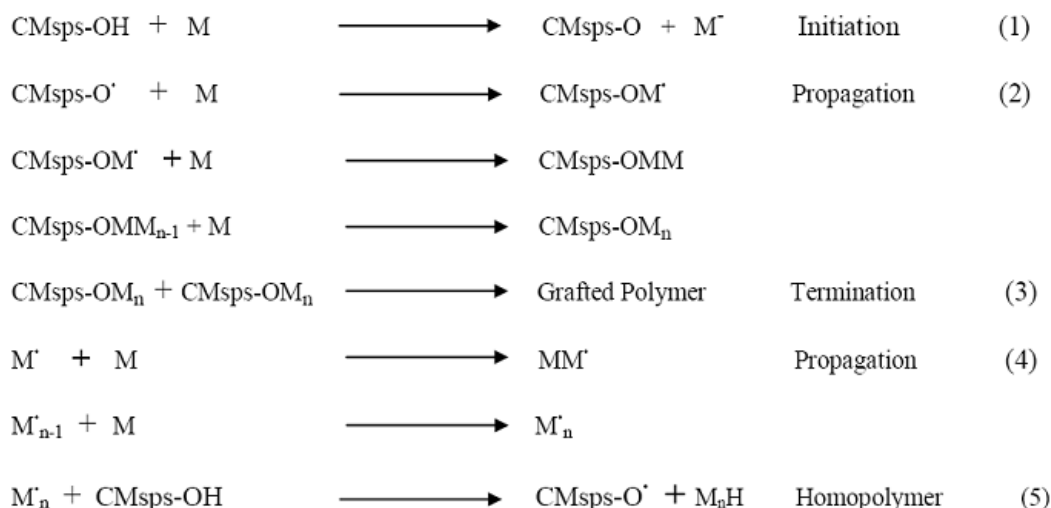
CMsps-OH + M $\longrightarrow$ CMsps-O + M$^{\cdot}$ Initiation (1)

CMsps-O$^{\cdot}$ + M $\longrightarrow$ CMsps-OM$^{\cdot}$ Propagation (2)

CMsps-OM$^{\cdot}$ + M $\longrightarrow$ CMsps-OMM

CMsps-OMM$_{n-1}$ + M $\longrightarrow$ CMsps-OM$_n$

CMsps-OM$_n$ + CMsps-OM$_n$ $\longrightarrow$ Grafted Polymer Termination (3)

M$^{\cdot}$ + M $\longrightarrow$ MM$^{\cdot}$ Propagation (4)

M$^{\cdot}_{n-1}$ + M $\longrightarrow$ M$^{\cdot}_n$

M$^{\cdot}_n$ + CMsps-OH $\longrightarrow$ CMsps-O$^{\cdot}$ + M$_n$H Homopolymer (5)